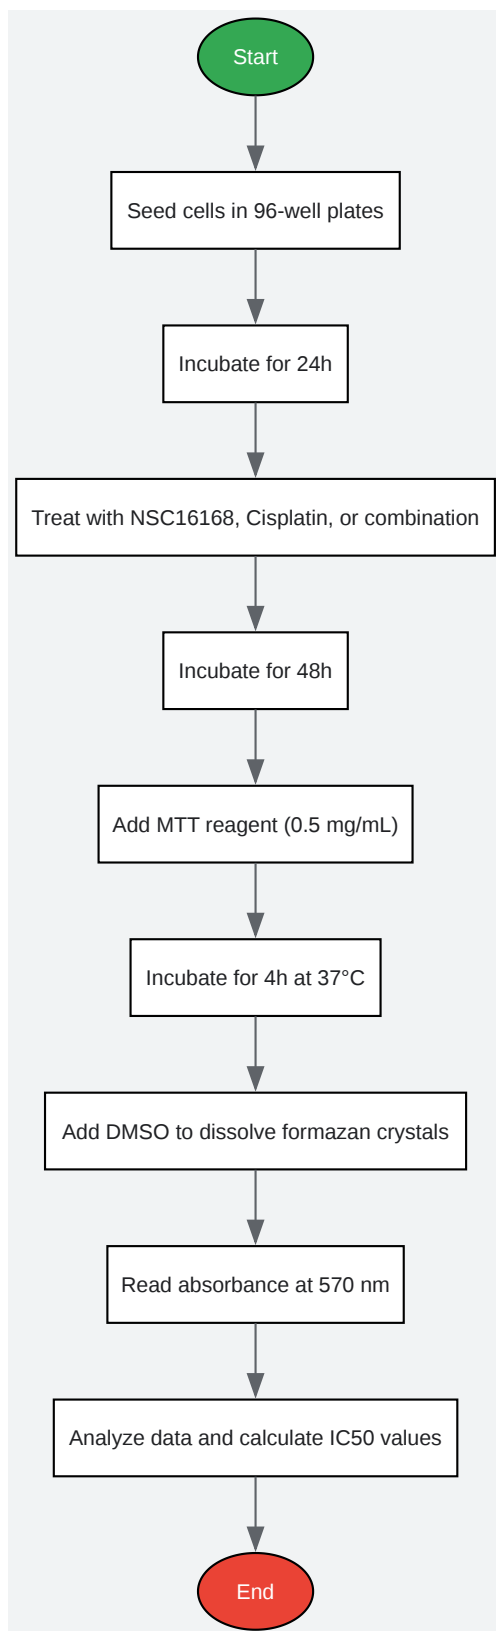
Start

Seed cells in 96-well plates

Incubate for 24h

Treat with NSC16168, Cisplatin, or combination

Incubate for 48h

Add MTT reagent (0.5 mg/mL)

Incubate for 4h at 37°C

Add DMSO to dissolve formazan crystals

Read absorbance at 570 nm

Analyze data and calculate IC50 values

End